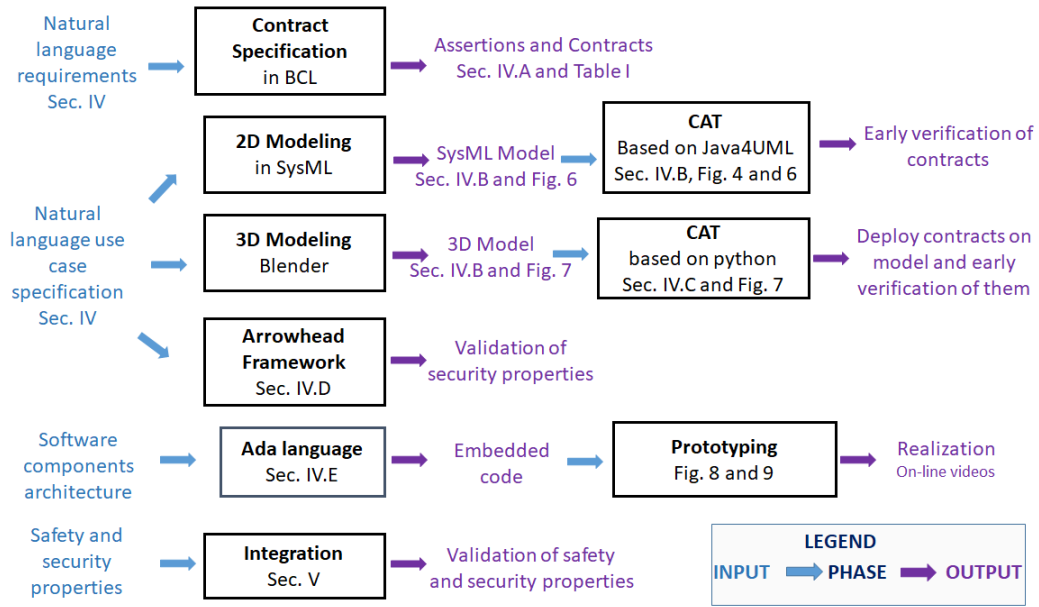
Natural language requirements Sec. IV

Contract Specification in BCL

Assertions and Contracts Sec. IV.A and Table I

2D Modeling in SysML

SysML Model Sec. IV.B and Fig. 6

CAT Based on Java4UML Sec. IV.B, Fig. 4 and 6

Early verification of contracts

Natural language use case specification Sec. IV

3D Modeling Blender

3D Model Sec. IV.B and Fig. 7

CAT based on python Sec. IV.C and Fig. 7

Deploy contracts on model and early verification of them

Arrowhead Framework Sec. IV.D

Validation of security properties

Software components architecture

Ada language Sec. IV.E

Embedded code

Prototyping Fig. 8 and 9

Realization On-line videos

Safety and security properties

Integration Sec. V

Validation of safety and security properties

LEGEND
INPUT PHASE OUTPUT